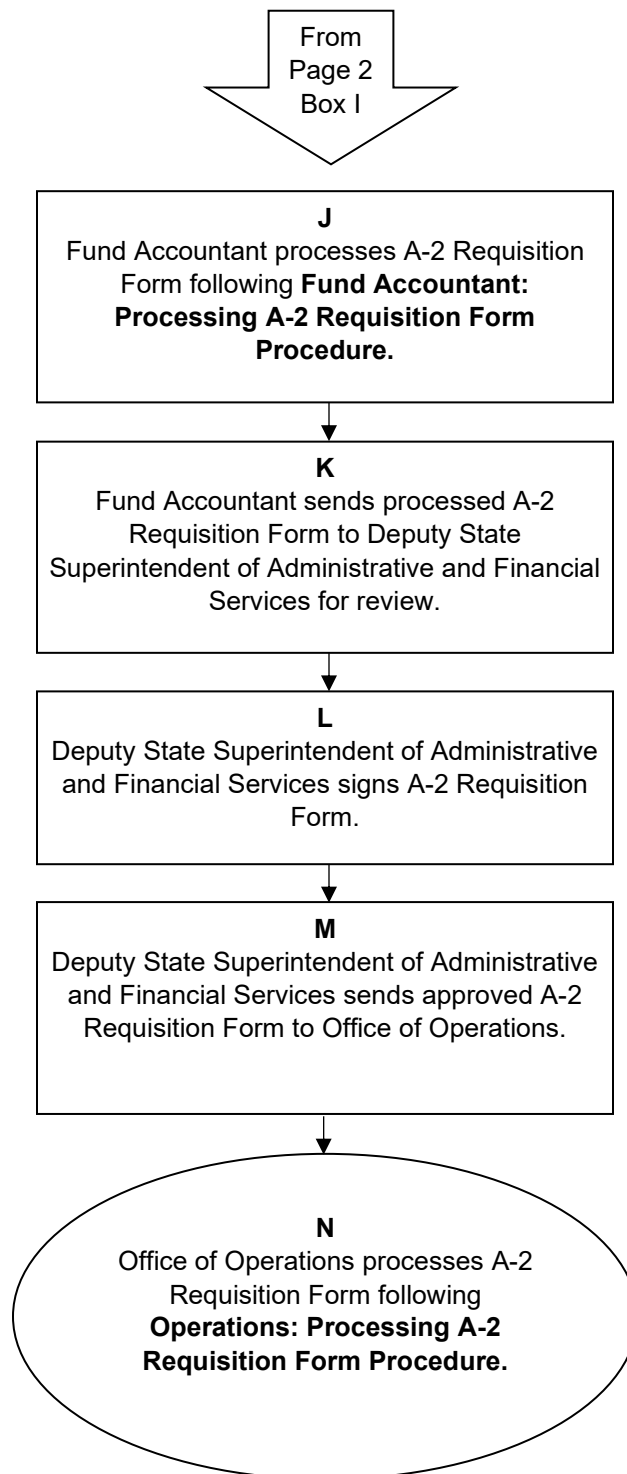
From
Page 2
Box I

J
Fund Accountant processes A-2 Requisition Form following Fund Accountant: Processing A-2 Requisition Form Procedure.

K
Fund Accountant sends processed A-2 Requisition Form to Deputy State Superintendent of Administrative and Financial Services for review.

L
Deputy State Superintendent of Administrative and Financial Services signs A-2 Requisition Form.

M
Deputy State Superintendent of Administrative and Financial Services sends approved A-2 Requisition Form to Office of Operations.

N
Office of Operations processes A-2 Requisition Form following Operations: Processing A-2 Requisition Form Procedure.